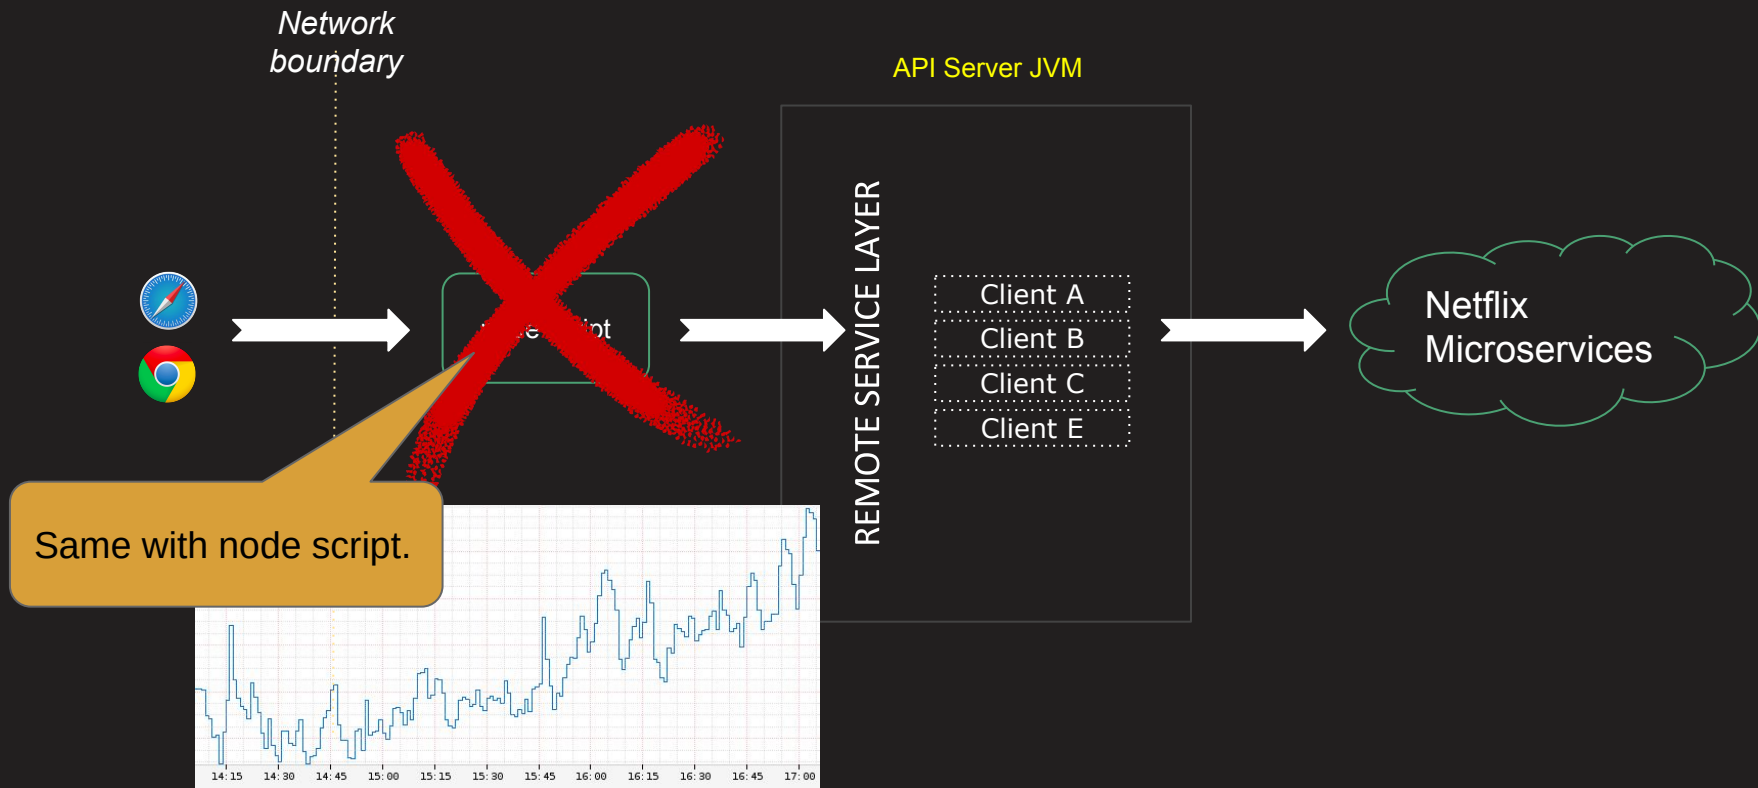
Network boundary

API Server JVM

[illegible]e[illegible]ipt

REMOTE SERVICE LAYER

Client A

Client B

Client C

Client E

Netflix Microservices

Same with node script.

14:15 14:30 14:45 15:00 15:15 15:30 15:45 16:00 16:15 16:30 16:45 17:00